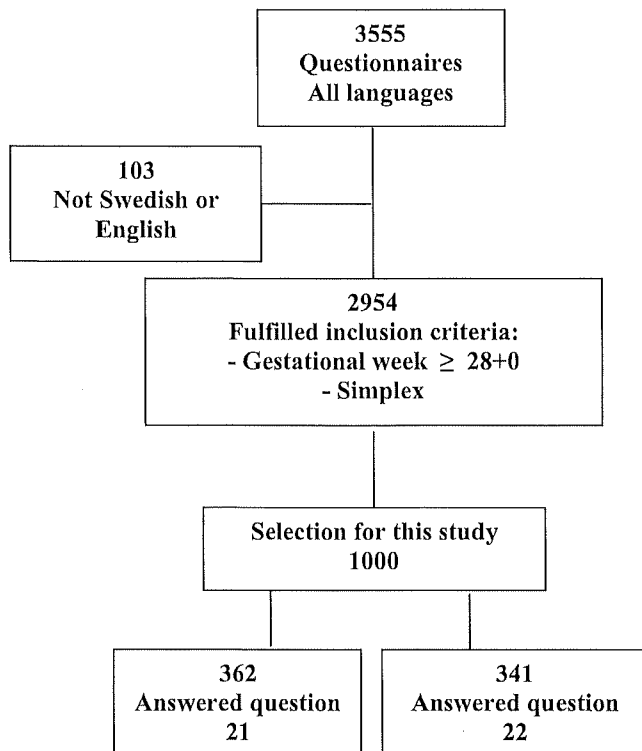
3555
Questionnaires
All languages

103
Not Swedish or
English

2954
Fulfilled inclusion criteria:
- Gestational week $\geq$ 28+0
- Simplex

Selection for this study
1000

362
Answered question
21

341
Answered question
22